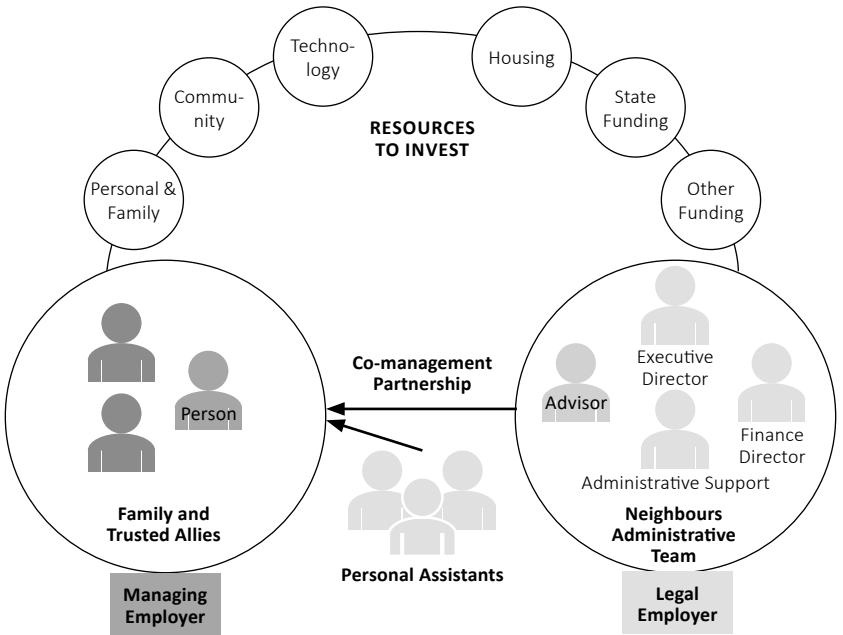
Personal & Family

Community

Technology

Housing

State Funding

Other Funding

RESOURCES TO INVEST

Co-management Partnership

Person

Family and Trusted Allies

Managing Employer

Personal Assistants

Advisor

Executive Director

Finance Director

Administrative Support

Neighbours Administrative Team

Legal Employer